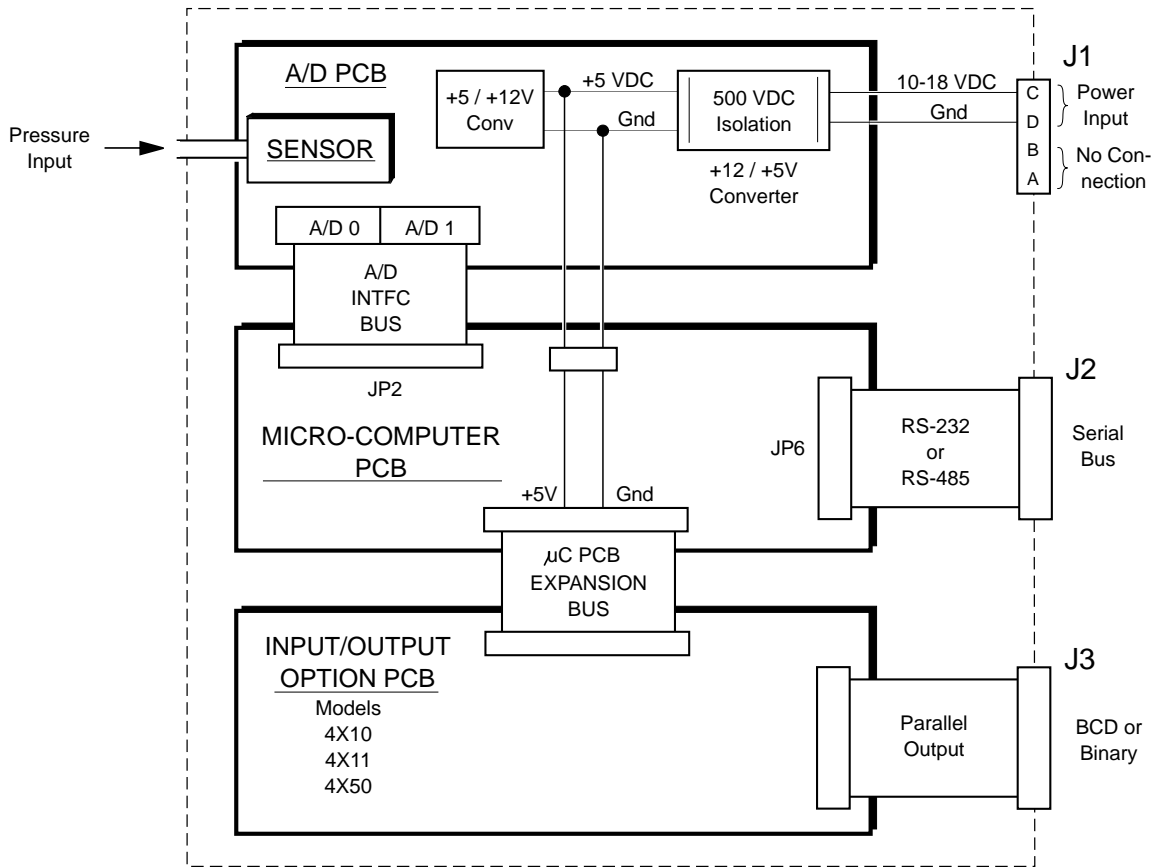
A/D PCB

Pressure Input

SENSOR

+5 / +12V Conv

+5 VDC

Gnd

500 VDC Isolation

+12 / +5V Converter

10-18 VDC

Gnd

J1

C

D

B

A

Power Input

No Connection

A/D 0

A/D 1

A/D INTFC BUS

JP2

MICRO-COMPUTER PCB

JP6

RS-232 or RS-485

J2

Serial Bus

+5V

Gnd

$\mu$C PCB EXPANSION BUS

INPUT/OUTPUT OPTION PCB

Models 4X10 4X11 4X50

Parallel Output

J3

BCD or Binary